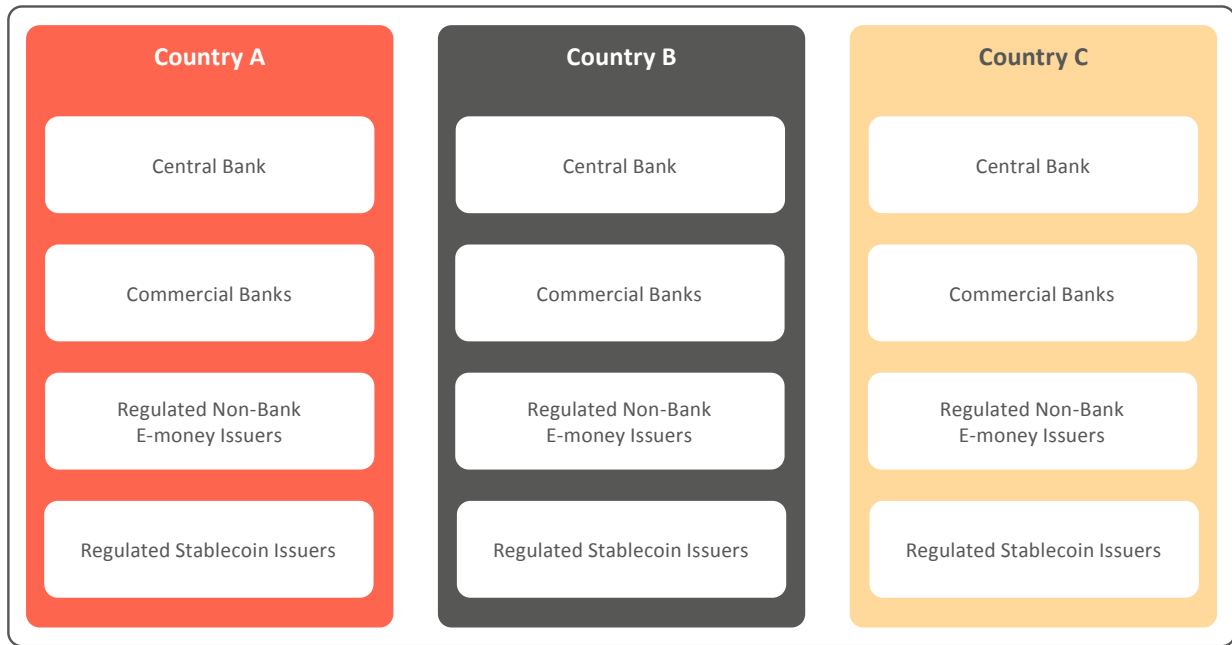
Country A

Central Bank

Commercial Banks

Regulated Non-Bank E-money Issuers

Regulated Stablecoin Issuers

Country B

Central Bank

Commercial Banks

Regulated Non-Bank E-money Issuers

Regulated Stablecoin Issuers

Country C

Central Bank

Commercial Banks

Regulated Non-Bank E-money Issuers

Regulated Stablecoin Issuers